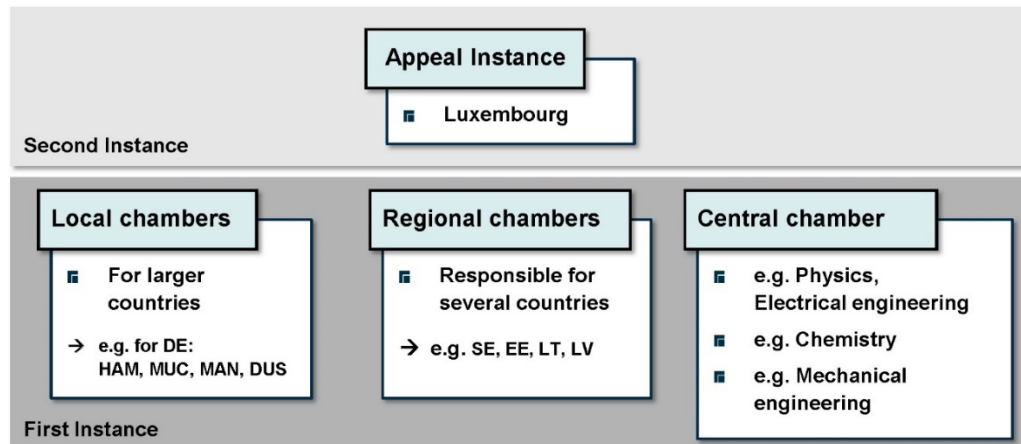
Appeal Instance

Luxembourg

Second Instance

Local chambers

For larger countries

→ e.g. for DE: HAM, MUC, MAN, DUS

Regional chambers

Responsible for several countries

→ e.g. SE, EE, LT, LV

Central chamber

e.g. Physics, Electrical engineering

e.g. Chemistry

e.g. Mechanical engineering

First Instance